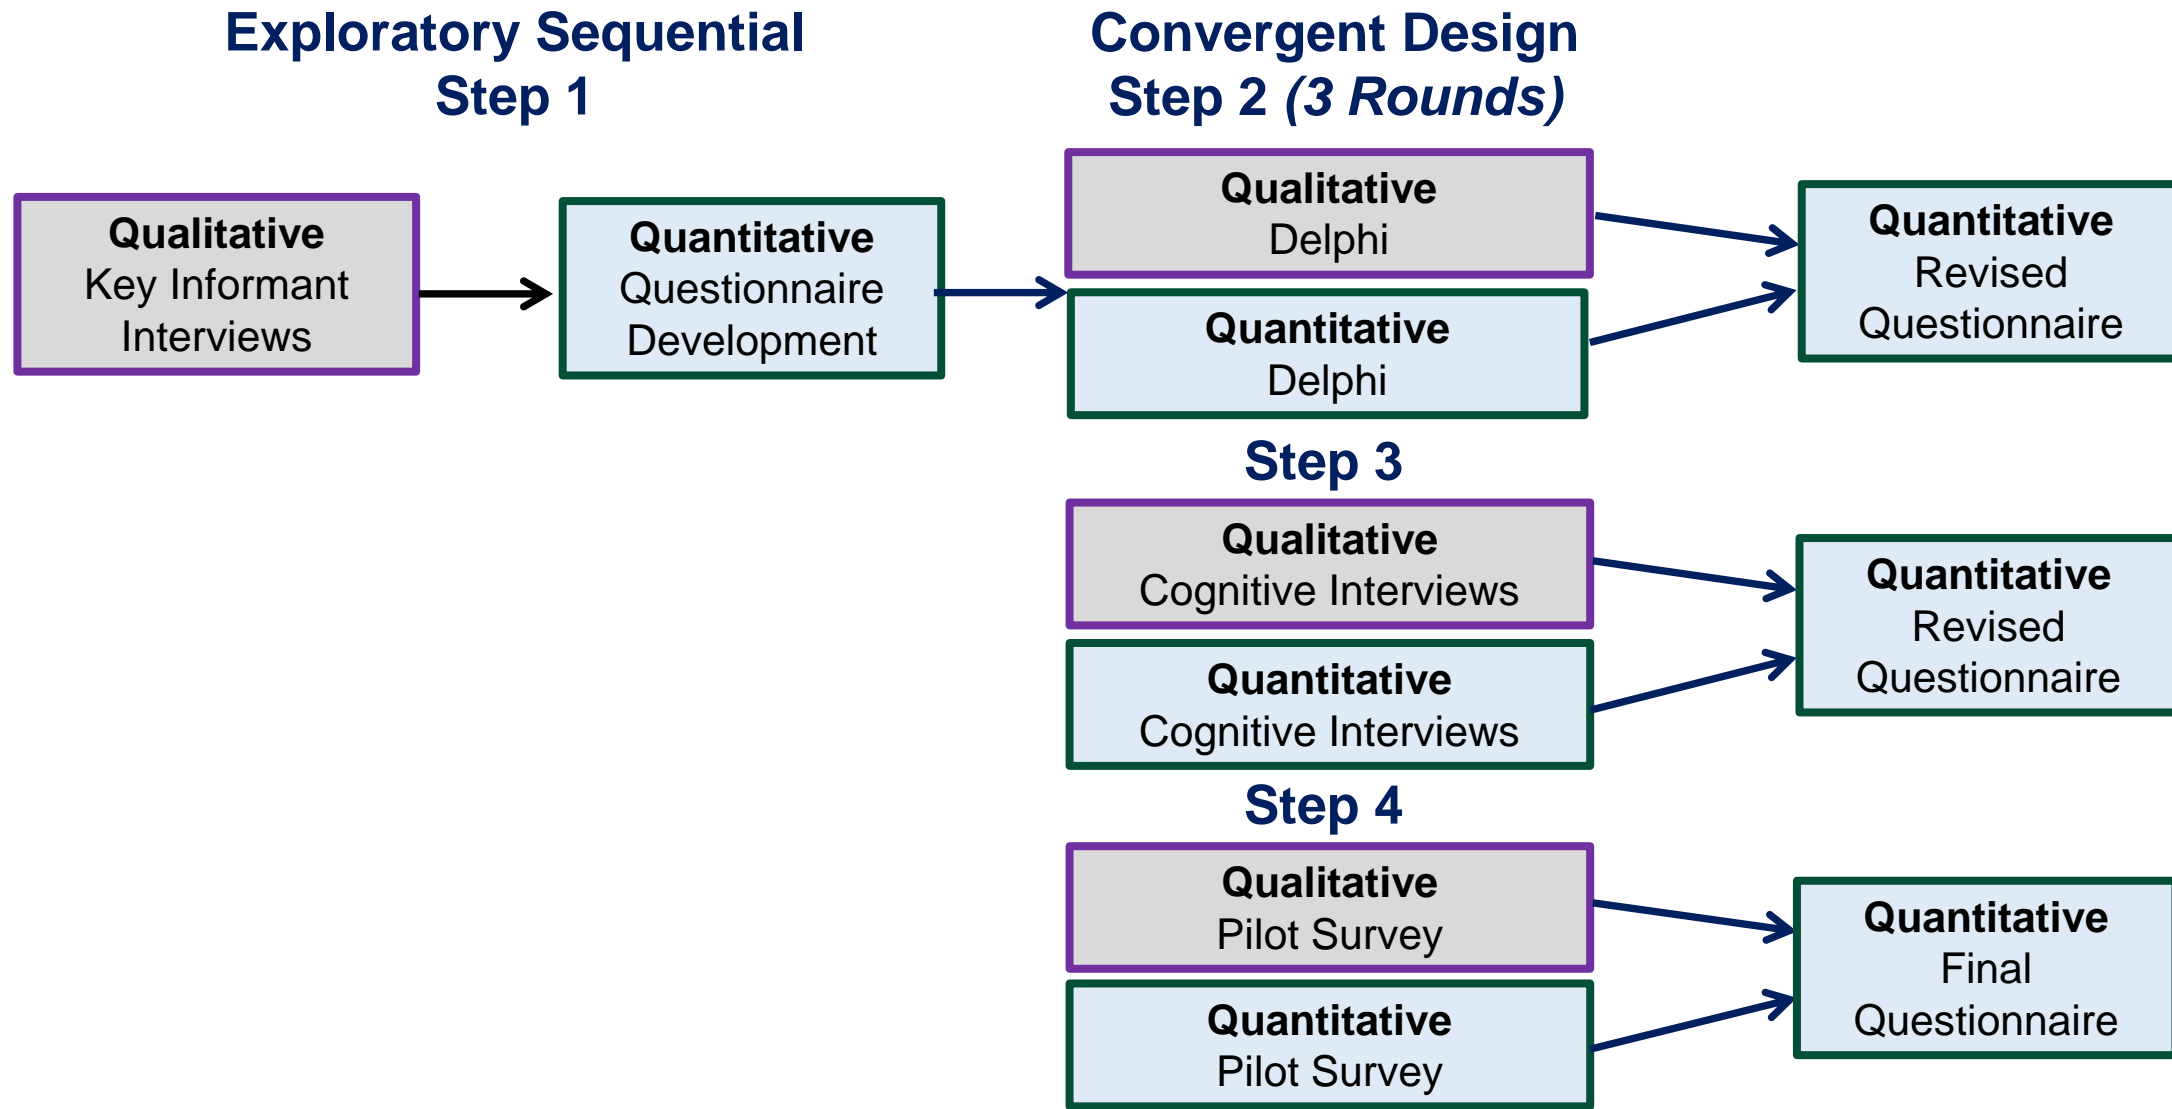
Exploratory Sequential
Step 1

Convergent Design
Step 2 *(3 Rounds)*

**Qualitative**
Key Informant Interviews

**Quantitative**
Questionnaire Development

**Qualitative**
Delphi

**Quantitative**
Delphi

**Quantitative**
Revised Questionnaire

Step 3

**Qualitative**
Cognitive Interviews

**Quantitative**
Cognitive Interviews

**Quantitative**
Revised Questionnaire

Step 4

**Qualitative**
Pilot Survey

**Quantitative**
Pilot Survey

**Quantitative**
Final Questionnaire